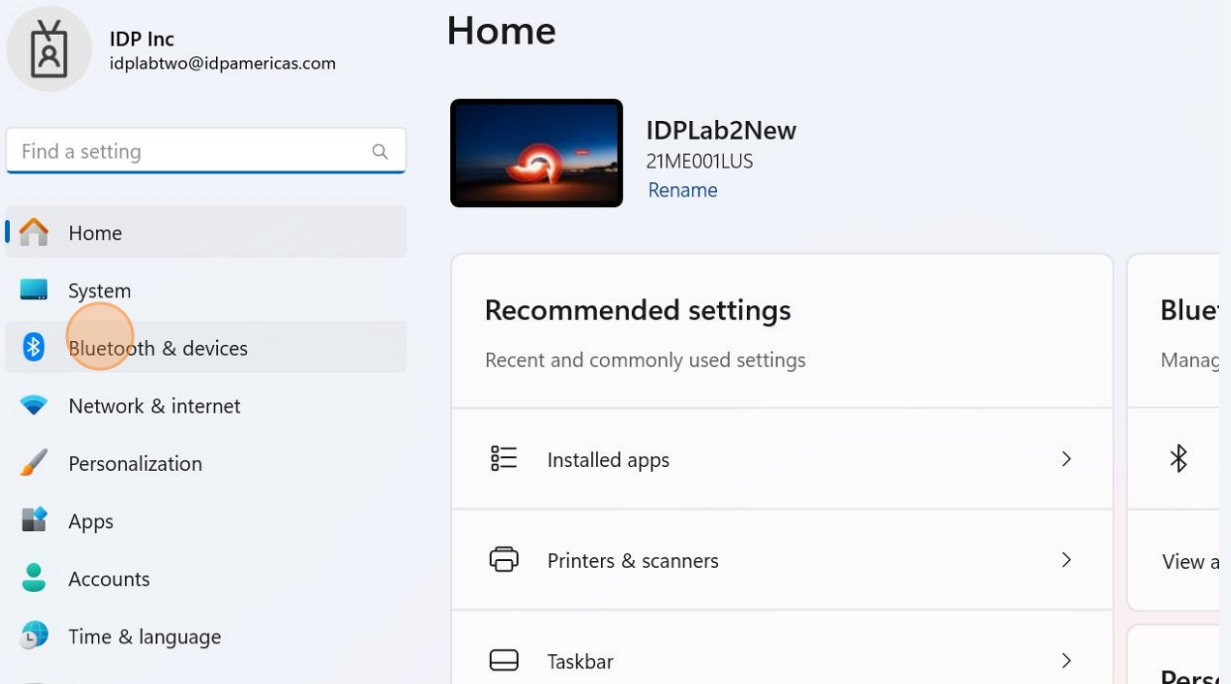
IDP Inc
idplabtwo@idpamericas.com

Find a setting

Home
System
Bluetooth & devices
Network & internet
Personalization
Apps
Accounts
Time & language

Home

IDPLab2New
21ME001LUS
Rename

Recommended settings
Recent and commonly used settings

Installed apps
Printers & scanners
Taskbar

Blue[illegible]
Manag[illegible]
View a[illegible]
Pers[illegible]